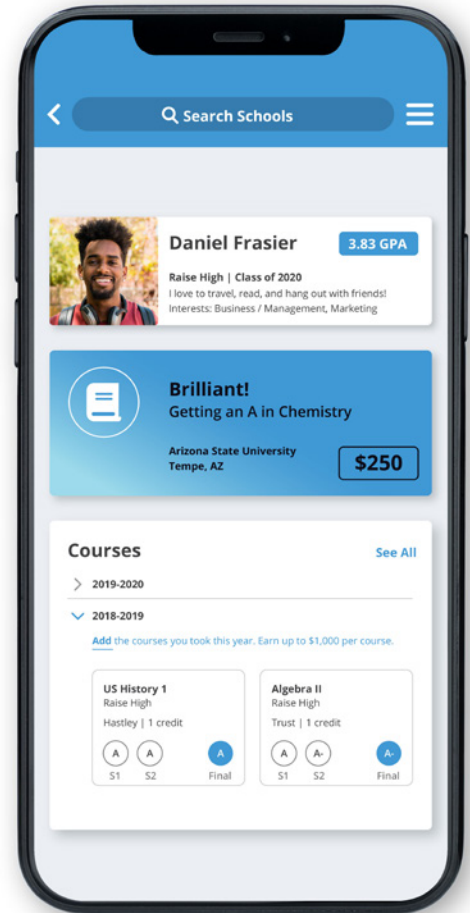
Search Schools

Daniel Frasier
3.83 GPA
Raise High | Class of 2020
I love to travel, read, and hang out with friends!
Interests: Business / Management, Marketing

Brilliant!
Getting an A in Chemistry
Arizona State University
Tempe, AZ
$250

Courses
See All
2019-2020
2018-2019
Add the courses you took this year. Earn up to $1,000 per course.

US History 1
Raise High
Hastley | 1 credit
A A A
S1 S2 Final

Algebra II
Raise High
Trust | 1 credit
A A- A-
S1 S2 Final